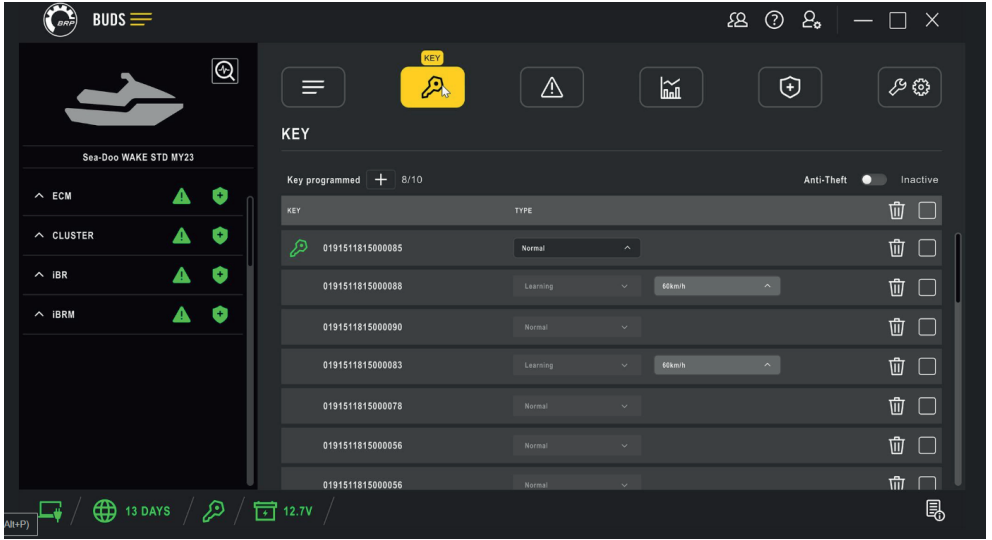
BRP BUDS

KEY

Sea-Doo WAKE STD MY23

ECM

CLUSTER

iBR

iBRM

KEY

Key programmed + 8/10

Anti-Theft Inactive

| KEY | TYPE | |
|---|---|---|
| 0191511815000085 | Normal | |
| 0191511815000088 | Learning | 60km/h |
| 0191511815000090 | Normal | |
| 0191511815000083 | Learning | 60km/h |
| 0191511815000078 | Normal | |
| 0191511815000056 | Normal | |
| 0191511815000056 | Normal | |

13 DAYS

12.7V

Alt+P)